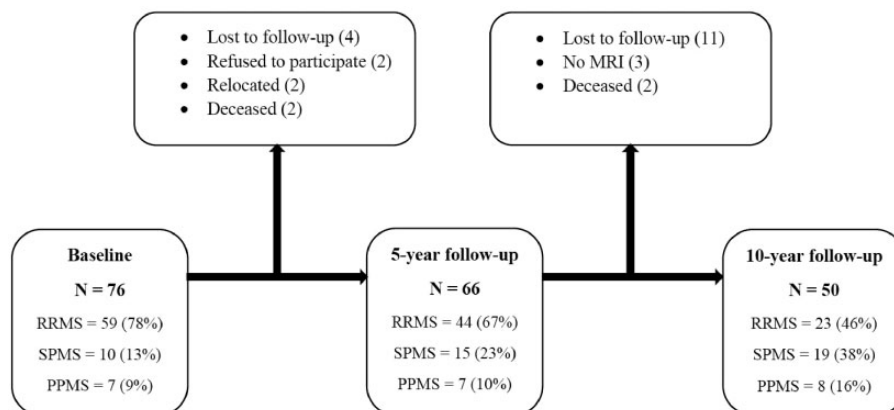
- Lost to follow-up (4)
- Refused to participate (2)
- Relocated (2)
- Deceased (2)

- Lost to follow-up (11)
- No MRI (3)
- Deceased (2)

**Baseline**
**N = 76**
RRMS = 59 (78%)
SPMS = 10 (13%)
PPMS = 7 (9%)

**5-year follow-up**
**N = 66**
RRMS = 44 (67%)
SPMS = 15 (23%)
PPMS = 7 (10%)

**10-year follow-up**
**N = 50**
RRMS = 23 (46%)
SPMS = 19 (38%)
PPMS = 8 (16%)